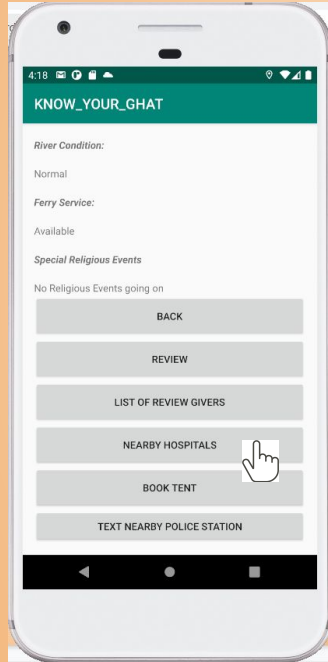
4:18

KNOW_YOUR_GHAT

River Condition:

Normal

Ferry Service:

Available

Special Religious Events

No Religious Events going on

BACK

REVIEW

LIST OF REVIEW GIVERS

NEARBY HOSPITALS

BOOK TENT

TEXT NEARBY POLICE STATION